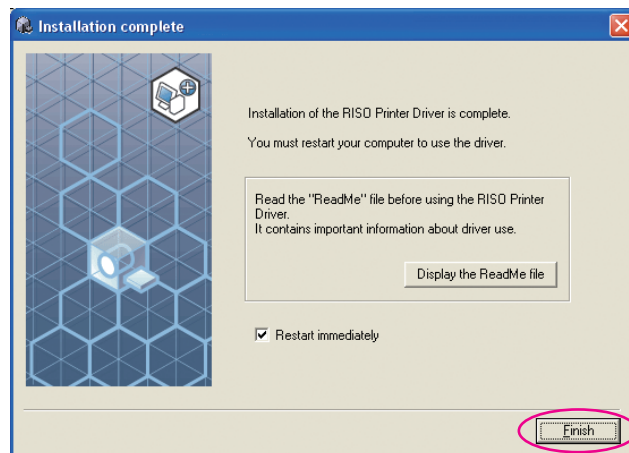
Installation complete

Installation of the RISO Printer Driver is complete.

You must restart your computer to use the driver.

Read the "ReadMe" file before using the RISO Printer Driver.
It contains important information about driver use.

Display the ReadMe file

Restart immediately

Finish